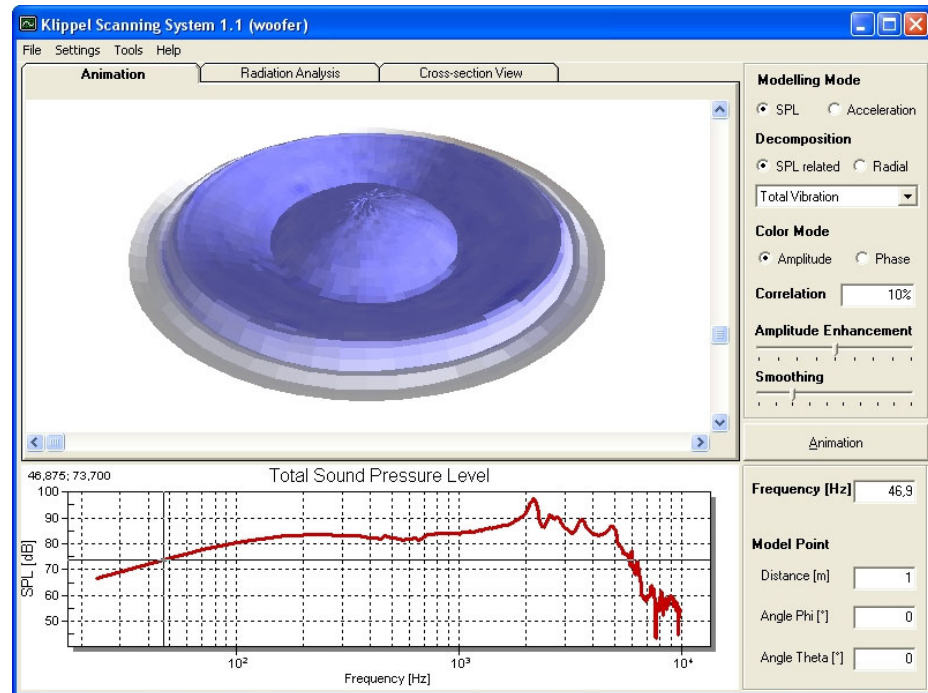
Klippel Scanning System 1.1 (woofer)

File Settings Tools Help

Animation
Radiation Analysis
Cross-section View

Modelling Mode
SPL
Acceleration
Decomposition
SPL related
Radial
Total Vibration
Color Mode
Amplitude
Phase
Correlation
10%
Amplitude Enhancement
Smoothing

Animation

46,875; 73,700
Total Sound Pressure Level
100
90
80
70
60
50
SPL [dB]
$10^2$
$10^3$
$10^4$
Frequency [Hz]

Frequency [Hz]
46,9
Model Point
Distance [m]
1
Angle Phi [°]
0
Angle Theta [°]
0